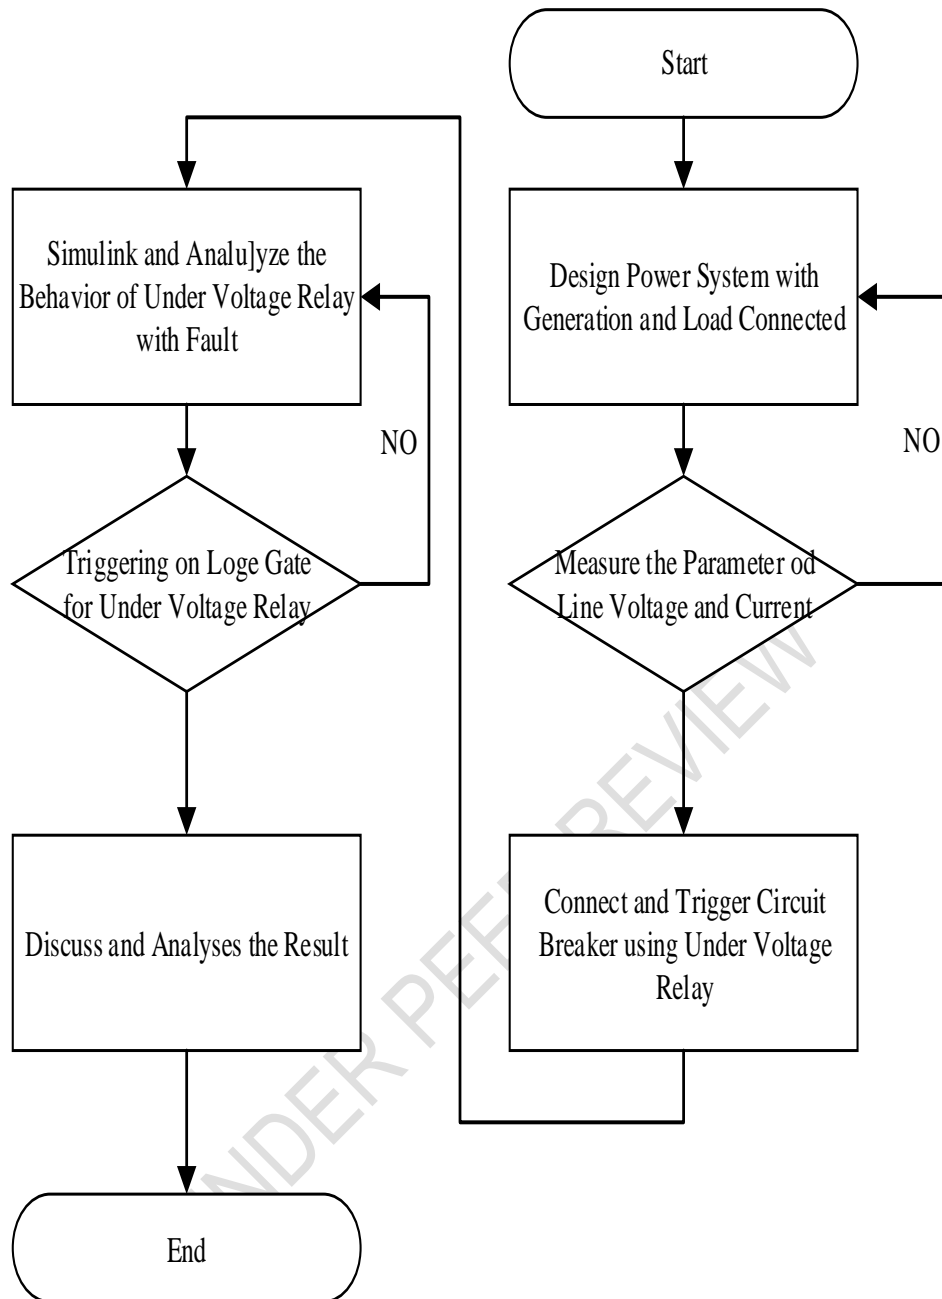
Start

Design Power System with Generation and Load Connected

NO

Measure the Parameter od Line Voltage and Current

Connect and Trigger Circuit Breaker using Under Voltage Relay

Simulink and Analu]yze the Behavior of Under Voltage Relay with Fault

NO

Triggering on Loge Gate for Under Voltage Relay

Discuss and Analyses the Result

End

UNDER PEER REVIEW